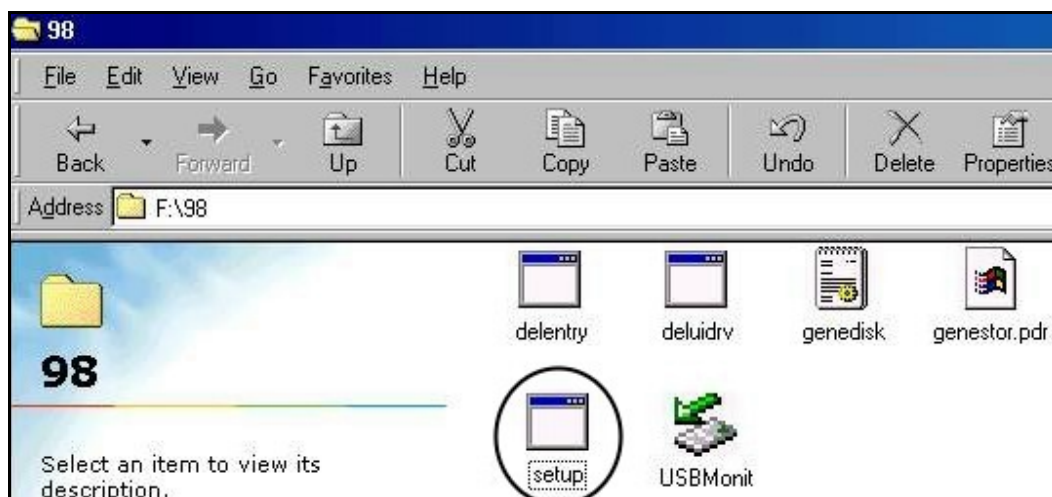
98

File Edit View Go Favorites Help

Back Forward Up Cut Copy Paste Undo Delete Properties

Address F:\98

98

Select an item to view its description.

delentry deluidrv genedisk genestor.pdr

setup USBMonit